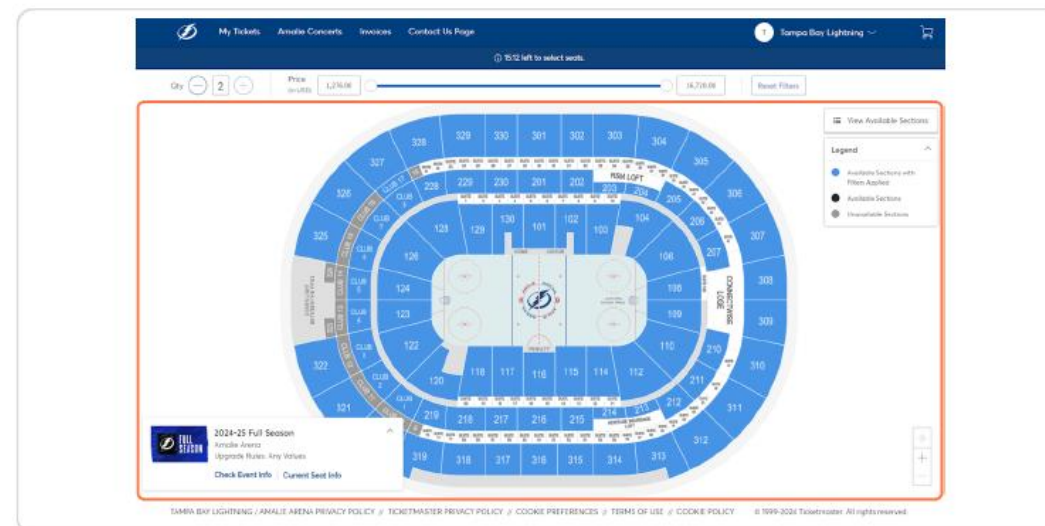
My Tickets Amalie Concerts Invoices Contact Us Page

T Tampa Bay Lightning

15:12 left to select seats.

Qty 2

Price (in US$) 1,276.00 16,726.00

Reset Filters

View Available Sections

Legend

Available Sections with Filters Applied

Available Sections

Unavailable Sections

328 329 330 301 302 303 304

327 305

326 306

325 307

308

309

322 310

321 311

312

319 318 317 316 315 314 313

228 229 230 201 202 203 204 205 206 207

RUM LOFT

CLUB CLUB CLUB CLUB CLUB CLUB

219 218 217 216 215 214 213 212 211 210

CONNECTRIXX LOGE

128 129 130 101 102 103 104

126 106

124 108

123 109

122 110

120 118 117 116 115 114 112

2024-25 Full Season

Amalie Arena

Upgrade Rules: Any Values

Check Event Info Current Seat Info

TAMPA BAY LIGHTNING / AMALIE ARENA PRIVACY POLICY // TICKETMASTER PRIVACY POLICY // COOKIE PREFERENCES // TERMS OF USE // COOKIE POLICY © 1999-2024 Ticketmaster. All rights reserved.